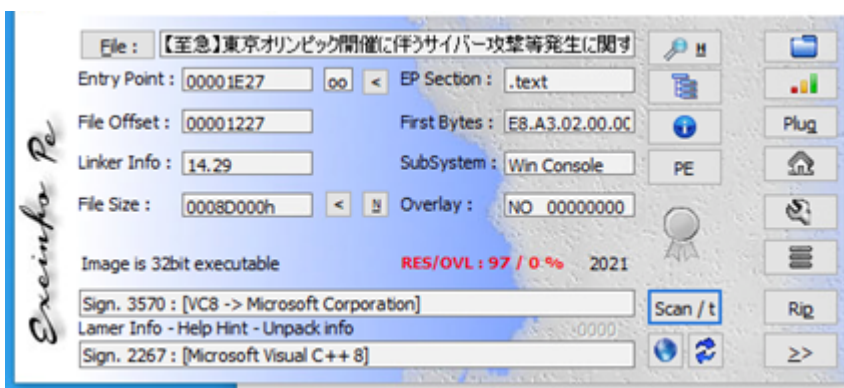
Exeinfo Pe

File : 【至急】東京オリンピック開催に伴うサイバー攻撃等発生に関す

Entry Point : 00001E27 oo <

EP Section : .text

File Offset : 00001227

First Bytes : E8.A3.02.00.0C

Linker Info : 14.29

SubSystem : Win Console

File Size : 0008D000h < N

Overlay : NO 00000000

Image is 32bit executable

RES/OVL : 97 / 0 %

2021

Sign. 3570 : [VC8 -> Microsoft Corporation]

Lamer Info - Help Hint - Unpack info

0000

Sign. 2267 : [Microsoft Visual C++ 8]

H

PE

Plug

Scan / t

Rip

>>